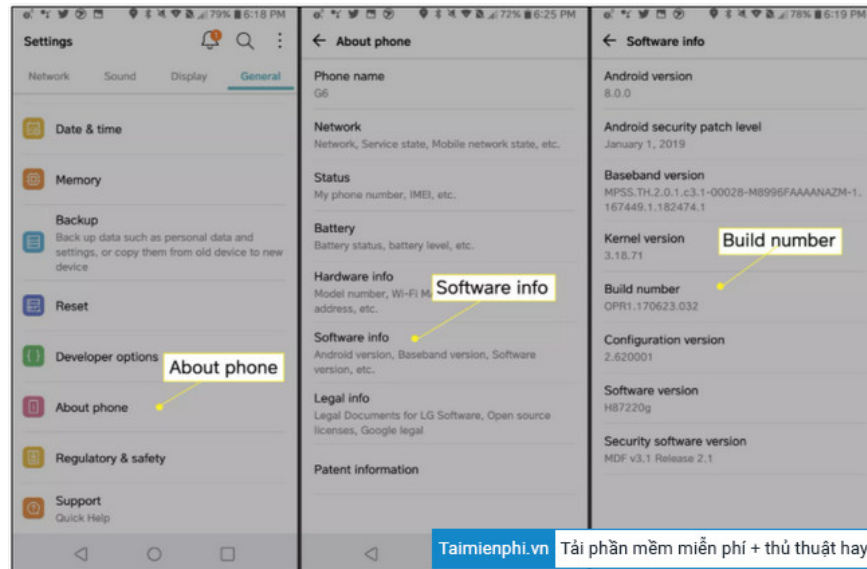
79% 6:18 PM

Settings

Network Sound Display General

Date & time

Memory

Backup
Back up data such as personal data and settings, or copy them from old device to new device

Reset

Developer options

About phone

About phone

Regulatory & safety

Support
Quick Help

72% 6:25 PM

About phone

Phone name
G6

Network
Network, Service state, Mobile network state, etc.

Status
My phone number, IMEI, etc.

Battery
Battery status, battery level, etc.

Hardware info
Model number, Wi-Fi M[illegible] address, etc.

Software info

Software info
Android version, Baseband version, Software version, etc.

Legal info
Legal Documents for LG Software, Open source licenses, Google legal

Patent information

78% 6:19 PM

Software info

Android version
8.0.0

Android security patch level
January 1, 2019

Baseband version
MPSS.TH.2.0.1.c3.1-00028-M8996FAAAANAZM-1.167449.1.182474.1

Kernel version
3.18.71

Build number

Build number
OPR1.170623.032

Configuration version
2.620001

Software version
H87220g

Security software version
MDF v3.1 Release 2.1

Taimienphi.vn Tải phần mềm miễn phí + thủ thuật hay